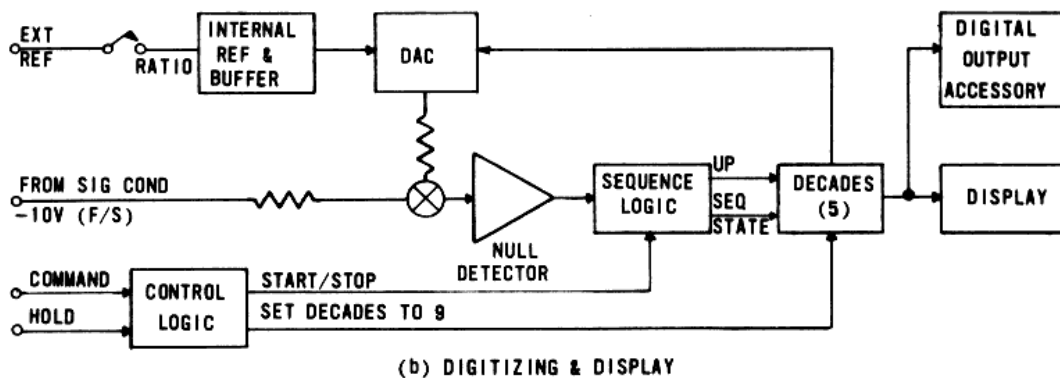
EXT
REF
RATIO
INTERNAL
REF &
BUFFER
DAC
DIGITAL
OUTPUT
ACCESSORY
FROM SIG COND
-10V (F/S)
NULL
DETECTOR
SEQUENCE
LOGIC
UP
SEQ
STATE
DECADES
(5)
DISPLAY
COMMAND
HOLD
CONTROL
LOGIC
START/STOP
SET DECADES TO 9

(b) DIGITIZING & DISPLAY